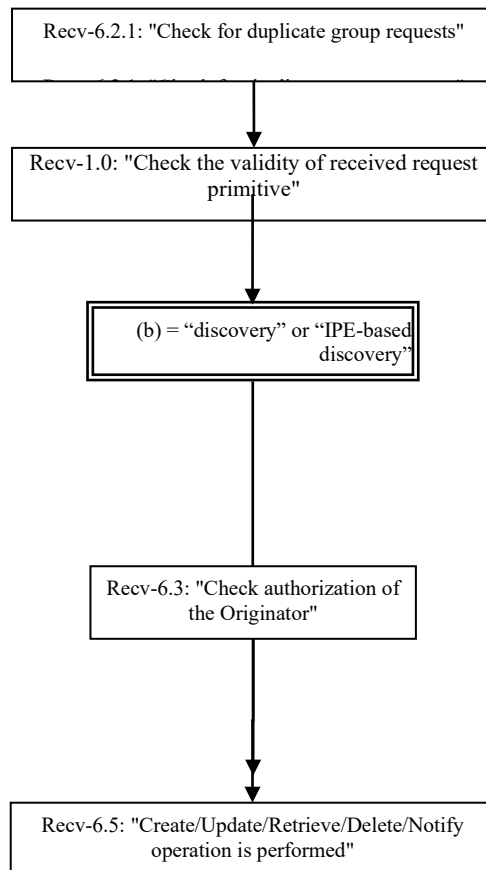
Recv-6.2.1: "Check for duplicate group requests"

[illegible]

Recv-1.0: "Check the validity of received request primitive"

(b) = “discovery” or “IPE-based discovery”

Recv-6.3: "Check authorization of the Originator"

Recv-6.5: "Create/Update/Retrieve/Delete/Notify operation is performed"